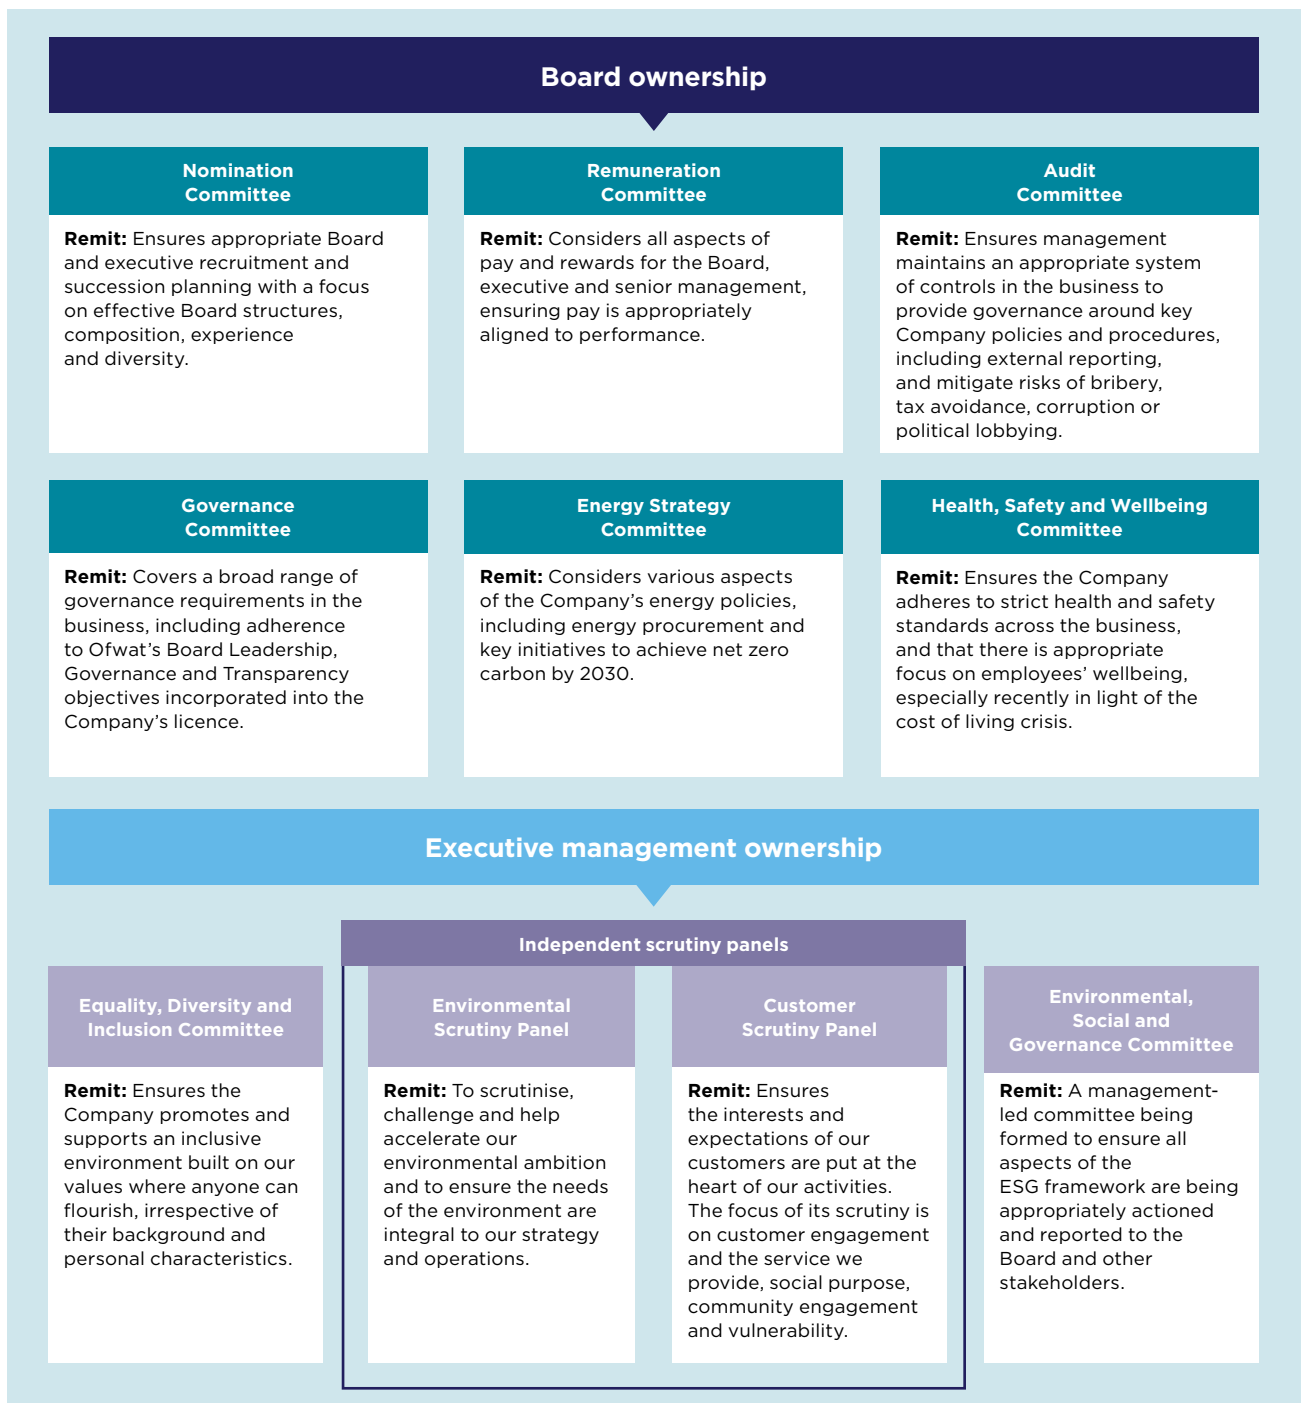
Board ownership

Nomination Committee

Remit: Ensures appropriate Board and executive recruitment and succession planning with a focus on effective Board structures, composition, experience and diversity.

Remuneration Committee

Remit: Considers all aspects of pay and rewards for the Board, executive and senior management, ensuring pay is appropriately aligned to performance.

Audit Committee

Remit: Ensures management maintains an appropriate system of controls in the business to provide governance around key Company policies and procedures, including external reporting, and mitigate risks of bribery, tax avoidance, corruption or political lobbying.

Governance Committee

Remit: Covers a broad range of governance requirements in the business, including adherence to Ofwat's Board Leadership, Governance and Transparency objectives incorporated into the Company's licence.

Energy Strategy Committee

Remit: Considers various aspects of the Company's energy policies, including energy procurement and key initiatives to achieve net zero carbon by 2030.

Health, Safety and Wellbeing Committee

Remit: Ensures the Company adheres to strict health and safety standards across the business, and that there is appropriate focus on employees' wellbeing, especially recently in light of the cost of living crisis.

Executive management ownership

Independent scrutiny panels

Equality, Diversity and Inclusion Committee

Remit: Ensures the Company promotes and supports an inclusive environment built on our values where anyone can flourish, irrespective of their background and personal characteristics.

Environmental Scrutiny Panel

Remit: To scrutinise, challenge and help accelerate our environmental ambition and to ensure the needs of the environment are integral to our strategy and operations.

Customer Scrutiny Panel

Remit: Ensures the interests and expectations of our customers are put at the heart of our activities. The focus of its scrutiny is on customer engagement and the service we provide, social purpose, community engagement and vulnerability.

Environmental, Social and Governance Committee

Remit: A management-led committee being formed to ensure all aspects of the ESG framework are being appropriately actioned and reported to the Board and other stakeholders.